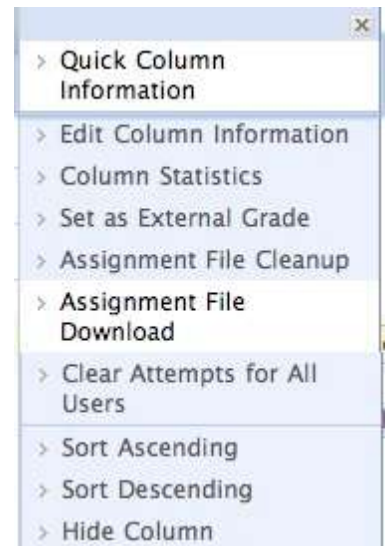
×

> Quick Column Information

> Edit Column Information

> Column Statistics

> Set as External Grade

> Assignment File Cleanup

> Assignment File Download

> Clear Attempts for All Users

> Sort Ascending

> Sort Descending

> Hide Column